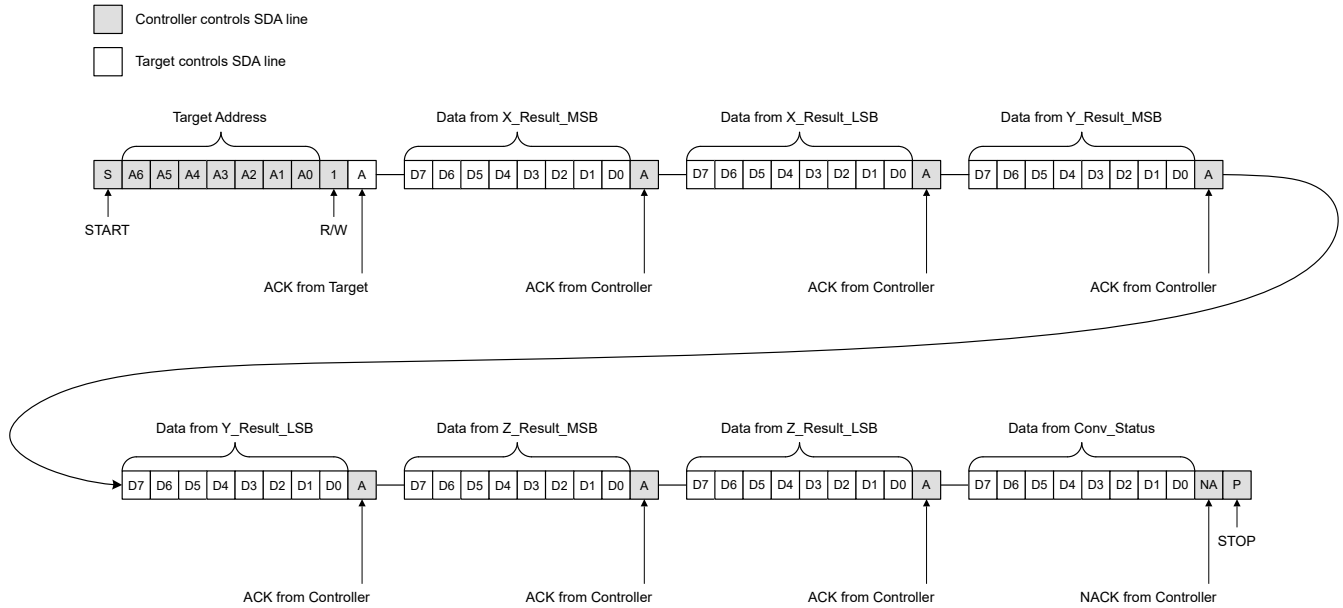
Controller controls SDA line

Target controls SDA line

Target Address

S A6 A5 A4 A3 A2 A1 A0 1 A

START

R/W

ACK from Target

Data from X_Result_MSB

D7 D6 D5 D4 D3 D2 D1 D0 A

ACK from Controller

Data from X_Result_LSB

D7 D6 D5 D4 D3 D2 D1 D0 A

ACK from Controller

Data from Y_Result_MSB

D7 D6 D5 D4 D3 D2 D1 D0 A

ACK from Controller

Data from Y_Result_LSB

D7 D6 D5 D4 D3 D2 D1 D0 A

ACK from Controller

Data from Z_Result_MSB

D7 D6 D5 D4 D3 D2 D1 D0 A

ACK from Controller

Data from Z_Result_LSB

D7 D6 D5 D4 D3 D2 D1 D0 A

ACK from Controller

Data from Conv_Status

D7 D6 D5 D4 D3 D2 D1 D0 NA P

STOP

NACK from Controller